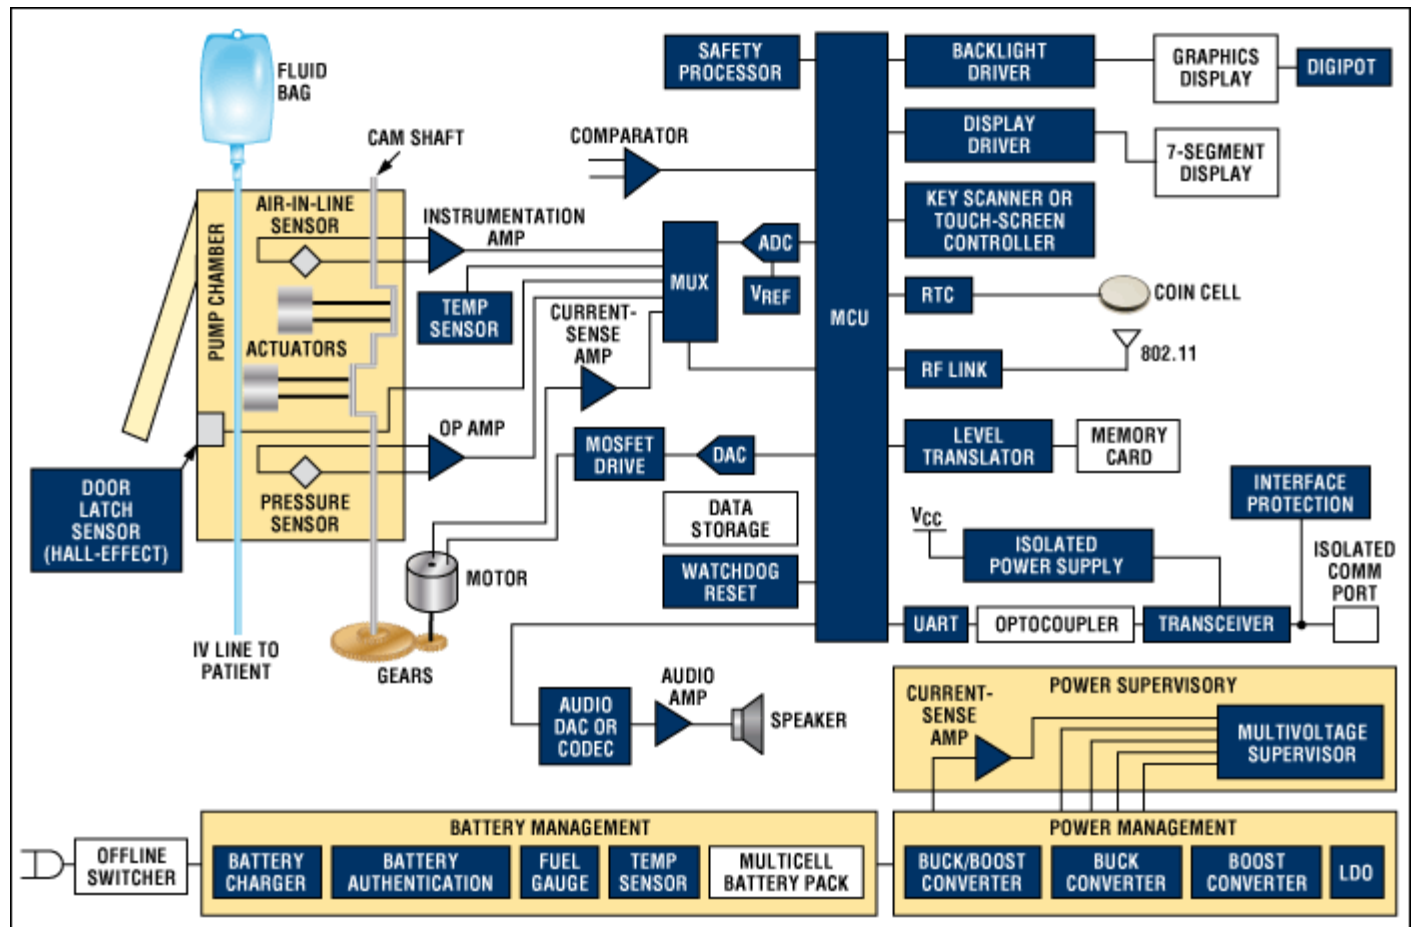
FLUID BAG

CAM SHAFT

COMPARATOR

SAFETY PROCESSOR

BACKLIGHT DRIVER

GRAPHICS DISPLAY

DIGIPOT

DISPLAY DRIVER

7-SEGMENT DISPLAY

KEY SCANNER OR TOUCH-SCREEN CONTROLLER

PUMP CHAMBER

AIR-IN-LINE SENSOR

INSTRUMENTATION AMP

MUX

ADC

VREF

TEMP SENSOR

CURRENT-SENSE AMP

MCU

RTC

COIN CELL

802.11

RF LINK

ACTUATORS

OP AMP

MOSFET DRIVE

DAC

LEVEL TRANSLATOR

MEMORY CARD

DOOR LATCH SENSOR (HALL-EFFECT)

PRESSURE SENSOR

DATA STORAGE

WATCHDOG RESET

MOTOR

VCC

ISOLATED POWER SUPPLY

INTERFACE PROTECTION

ISOLATED COMM PORT

UART

OPTOCOUPLER

TRANSCEIVER

IV LINE TO PATIENT

GEARS

AUDIO DAC OR CODEC

AUDIO AMP

SPEAKER

CURRENT-SENSE AMP

POWER SUPERVISORY

MULTIVOLTAGE SUPERVISOR

OFFLINE SWITCHER

BATTERY MANAGEMENT

BATTERY CHARGER

BATTERY AUTHENTICATION

FUEL GAUGE

TEMP SENSOR

MULTICELL BATTERY PACK

POWER MANAGEMENT

BUCK/BOOST CONVERTER

BUCK CONVERTER

BOOST CONVERTER

LDO